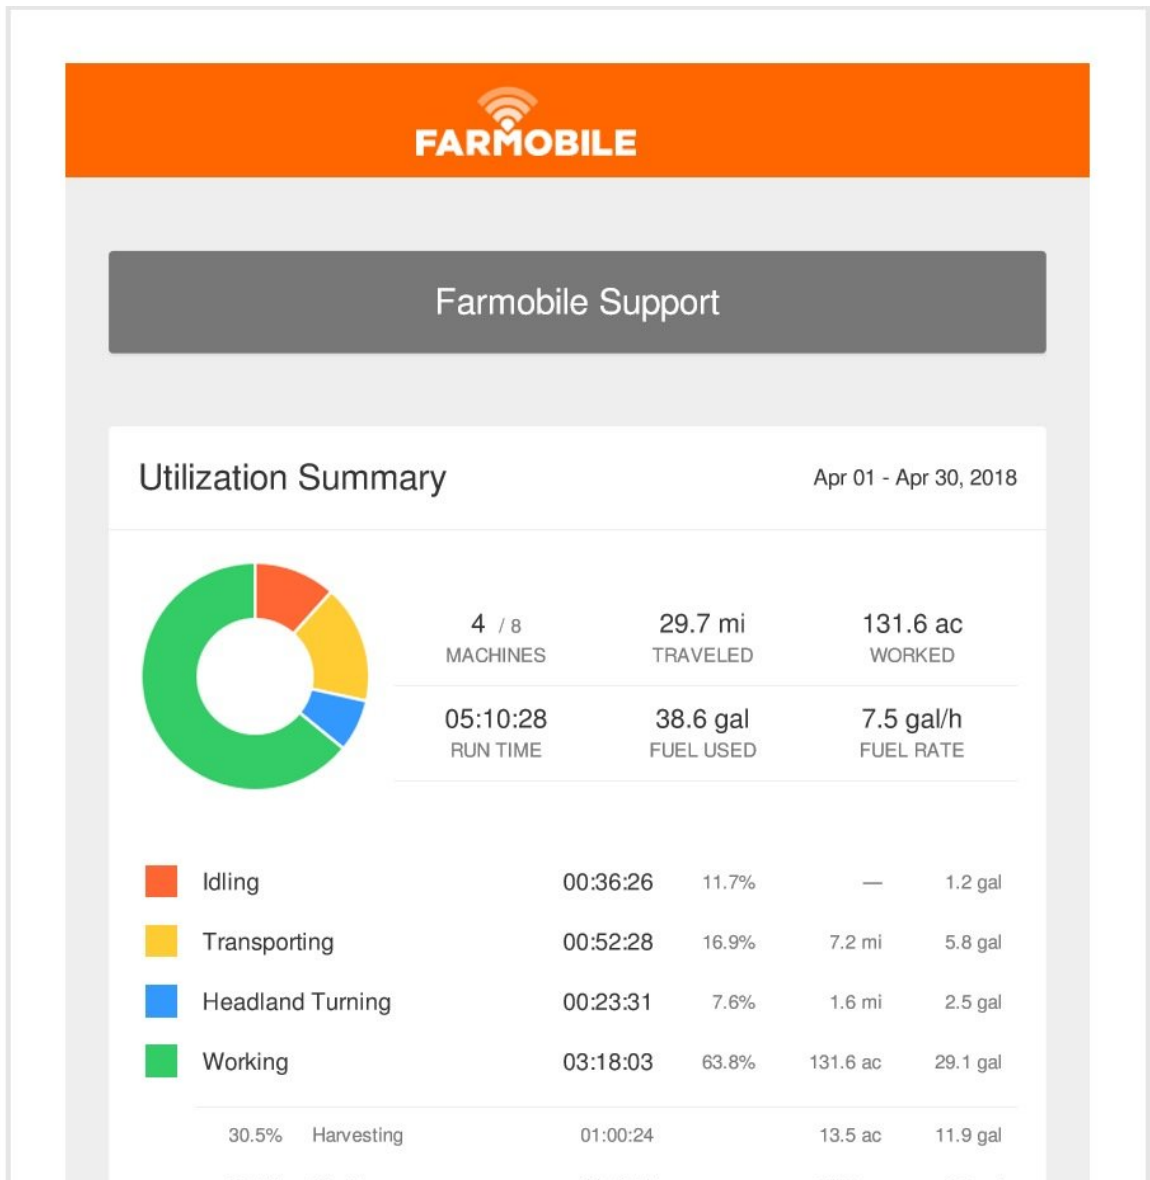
FARMOBILE

Farmobile Support

Utilization Summary

Apr 01 - Apr 30, 2018

4 / 8
MACHINES

29.7 mi
TRAVELED

131.6 ac
WORKED

05:10:28
RUN TIME

38.6 gal
FUEL USED

7.5 gal/h
FUEL RATE

| | | | | |
|---|---|---|---|---|
| Idling | 00:36:26 | 11.7% | — | 1.2 gal |
| Transporting | 00:52:28 | 16.9% | 7.2 mi | 5.8 gal |
| Headland Turning | 00:23:31 | 7.6% | 1.6 mi | 2.5 gal |
| Working | 03:18:03 | 63.8% | 131.6 ac | 29.1 gal |
| 30.5% Harvesting | 01:00:24 | | 13.5 ac | 11.9 gal |

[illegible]